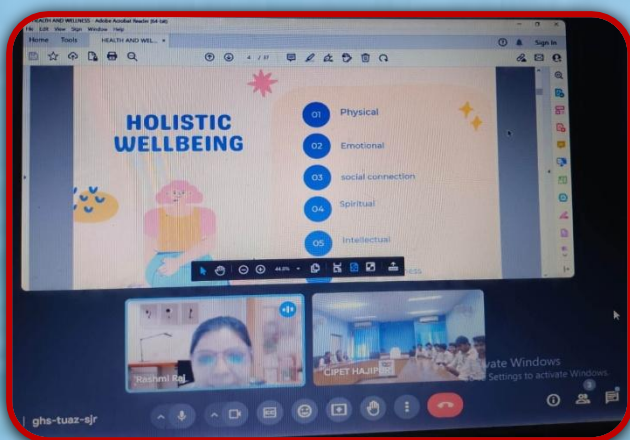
HEALTH AND WELLNESS - Adobe Acrobat Reader (64-bit)
File Edit View Sign Window Help
Home Tools HEALTH AND WEL... ×
Sign In
4 / 37

HOLISTIC WELLBEING

01 Physical
02 Emotional
03 social connection
04 Spiritual
05 Intellectual

46.9%

Rashmi Raj
CIPET HAJIP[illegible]
Activate Windows
Go to Settings to activate Windows.

ghs-tuaz-sjr